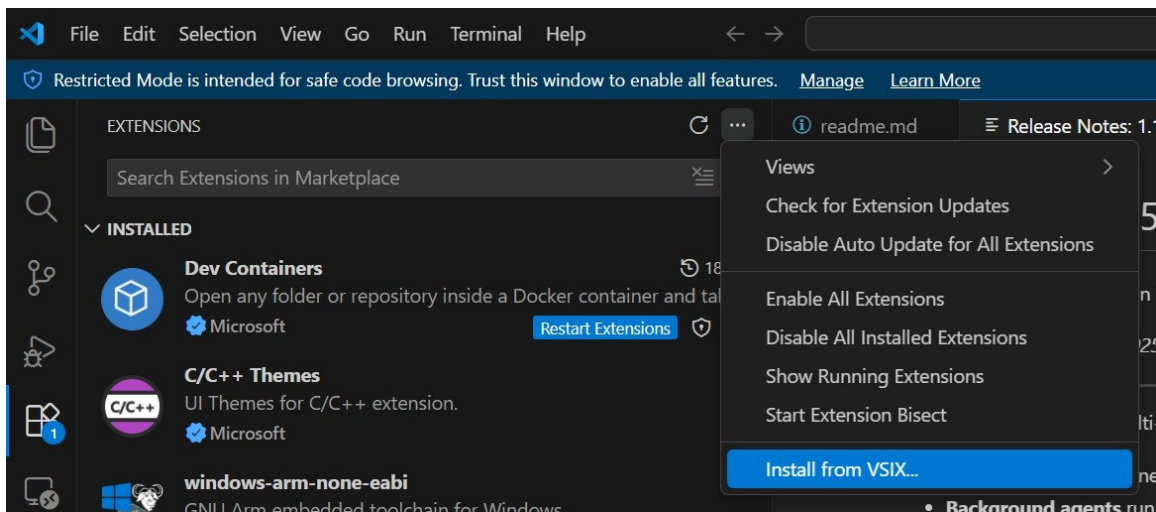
File Edit Selection View Go Run Terminal Help

Restricted Mode is intended for safe code browsing. Trust this window to enable all features. Manage Learn More

EXTENSIONS

Search Extensions in Marketplace

INSTALLED

Dev Containers
18
Open any folder or repository inside a Docker container and tal
Microsoft
Restart Extensions

C/C++ Themes
UI Themes for C/C++ extension.
Microsoft

windows-arm-none-eabi
GNU Arm embedded toolchain for Windows

readme.md
Release Notes: 1.1

Views
Check for Extension Updates
Disable Auto Update for All Extensions
Enable All Extensions
Disable All Installed Extensions
Show Running Extensions
Start Extension Bisect
Install from VSIX...

• Background agents run